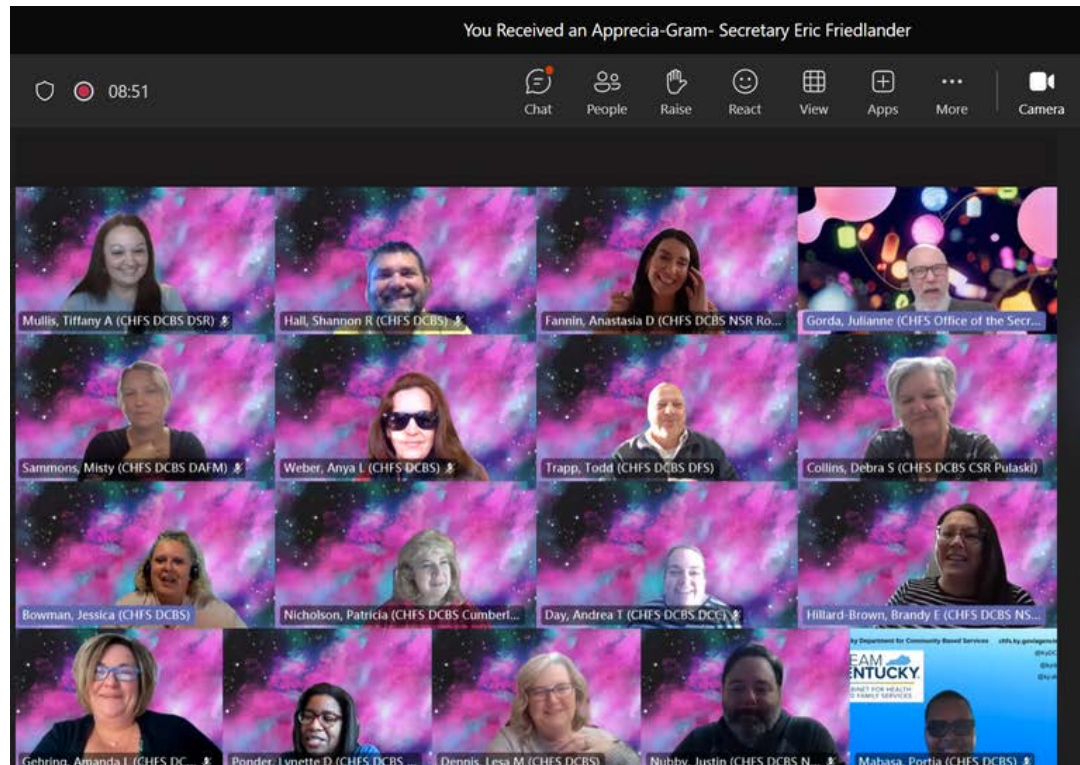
You Received an Apprecia-Gram- Secretary Eric Friedlander

08:51

Chat People Raise React View Apps More Camera

Mullis, Tiffany A (CHFS DCBS DSR)

Hall, Shannon R (CHFS DCBS)

Fannin, Anastasia D (CHFS DCBS NSR Ro...

Gorda, Julianne (CHFS Office of the Secr...

Sammons, Misty (CHFS DCBS DAFM)

Weber, Anya L (CHFS DCBS)

Trapp, Todd (CHFS DCBS DFS)

Collins, Debra S (CHFS DCBS CSR Pulaski)

Bowman, Jessica (CHFS DCBS)

Nicholson, Patricia (CHFS DCBS Cumberl...

Day, Andrea T (CHFS DCBS DCC)

Hillard-Brown, Brandy E (CHFS DCBS NS...

Gehring, Amanda L (CHFS DC...

Ponder, Lynette D (CHFS DCBS ...

Dennis, Lesa M (CHFS DCBS)

Nubby, Justin (CHFS DCBS N...

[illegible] Department for Community Based Services chfs.ky.gov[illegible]

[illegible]EAM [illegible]NTUCKY.

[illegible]BINET FOR HEALTH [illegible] FAMILY SERVICES

Mabasa, Portia (CHFS DCBS)